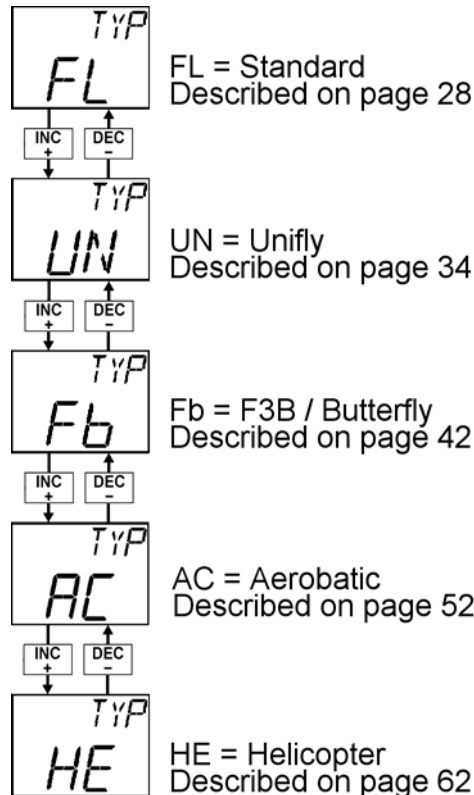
TYP
FL
FL = Standard
Described on page 28

INC
+
DEC
–

TYP
UN
UN = Unifly
Described on page 34

INC
+
DEC
–

TYP
Fb
Fb = F3B / Butterfly
Described on page 42

INC
+
DEC
–

TYP
AC
AC = Aerobatic
Described on page 52

INC
+
DEC
–

TYP
HE
HE = Helicopter
Described on page 62